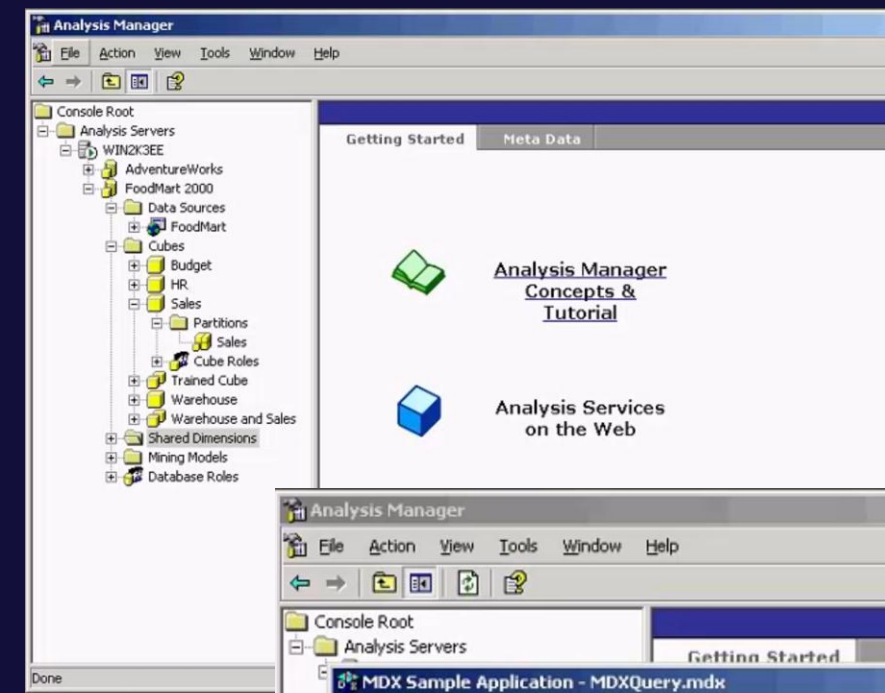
Analysis Manager

File Action View Tools Window Help

Console Root
Analysis Servers
WIN2K3EE
AdventureWorks
FoodMart 2000
Data Sources
FoodMart
Cubes
Budget
HR
Sales
Partitions
Sales
Cube Roles
Trained Cube
Warehouse
Warehouse and Sales
Shared Dimensions
Mining Models
Database Roles

Getting Started
Meta Data

Analysis Manager Concepts & Tutorial

Analysis Services on the Web

Done

Analysis Manager

File Action View Tools Window Help

Console Root
Analysis Servers

Getting Started

MDX Sample Application - MDXQuery.mdx